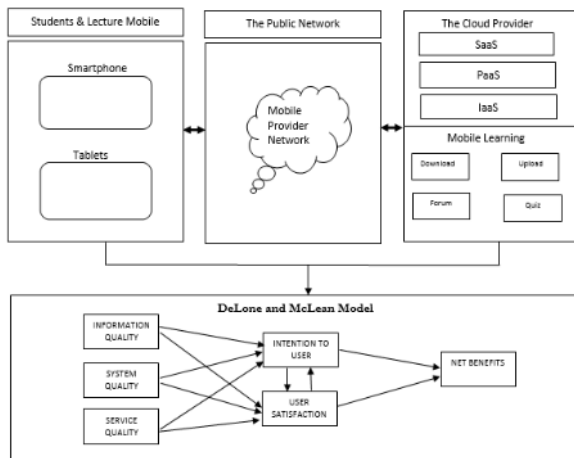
Students & Lecture Mobile

Smartphone

Tablets

The Public Network

Mobile Provider Network

The Cloud Provider

SaaS

PaaS

IaaS

Mobile Learning

Download

Upload

Forum

Quiz

DeLone and McLean Model

INFORMATION QUALITY

SYSTEM QUALITY

SERVICE QUALITY

INTENTION TO USER

USER SATISFACTION

NET BENEFITS